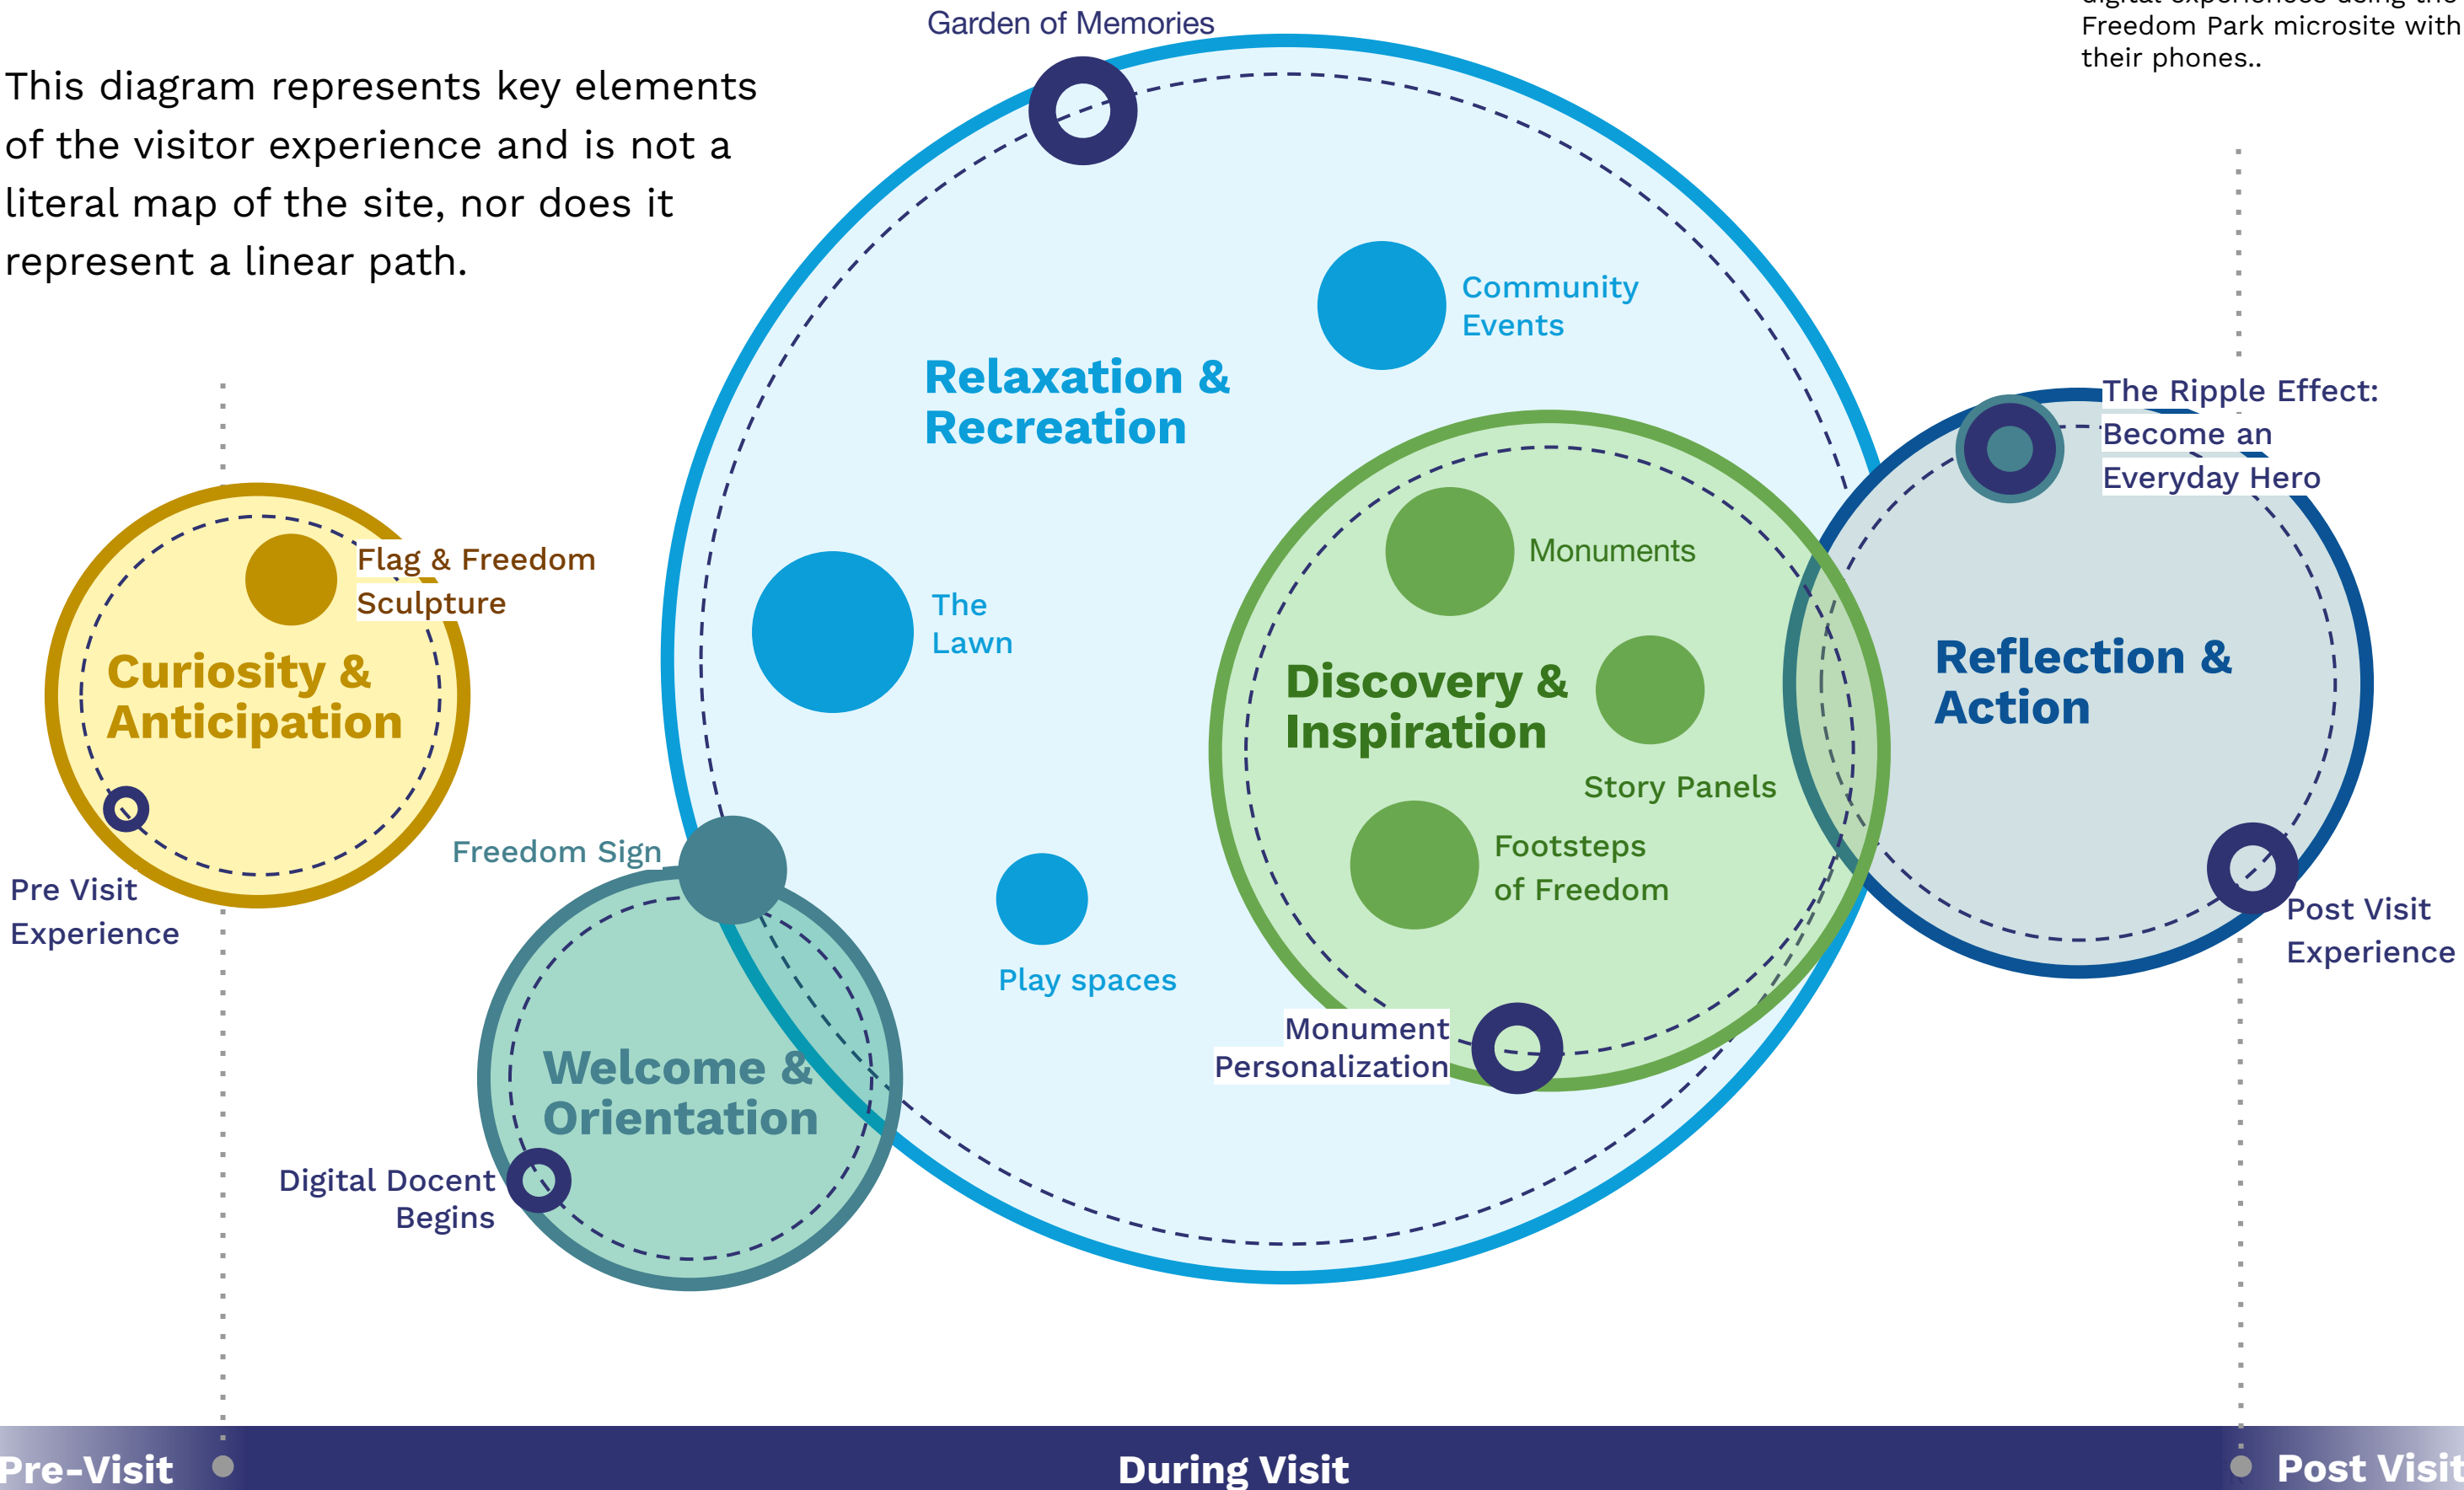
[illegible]
Freedom Park microsite with their phones..

This diagram represents key elements of the visitor experience and is not a literal map of the site, nor does it represent a linear path.

Garden of Memories

Community Events

Relaxation & Recreation

The Ripple Effect: Become an Everyday Hero

Flag & Freedom Sculpture

Curiosity & Anticipation

Pre Visit Experience

Monuments

The Lawn

Discovery & Inspiration

Story Panels

Footsteps of Freedom

Reflection & Action

Freedom Sign

Play spaces

Post Visit Experience

Monument Personalization

Welcome & Orientation

Digital Docent Begins

Pre-Visit

During Visit

Post Visit